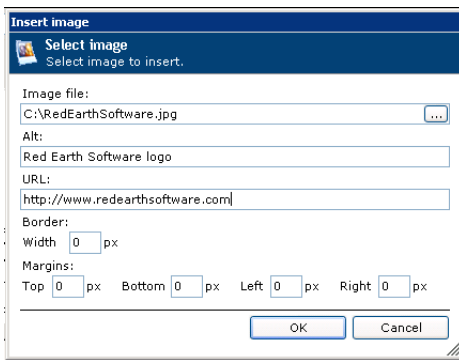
Insert image

Select image
Select image to insert.

Image file:
C:\RedEarthSoftware.jpg
...

Alt:
Red Earth Software logo

URL:
http://www.redearthsoftware.com

Border:
Width 0 px

Margins:
Top 0 px Bottom 0 px Left 0 px Right 0 px

OK Cancel